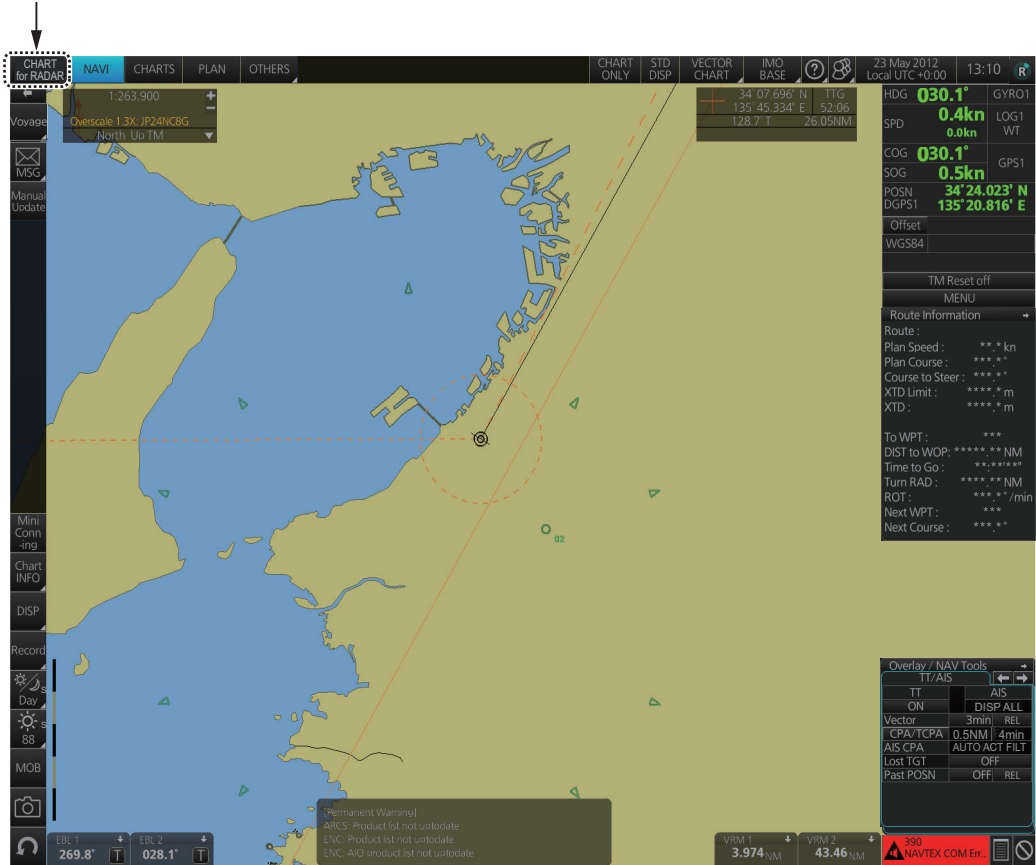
CHART for RADAR

NAVI CHARTS PLAN OTHERS

CHART ONLY STD DISP VECTOR CHART IMO BASE

23 May 2012
Local UTC +0:00

13:10

1:263.900
Overscale 1.3X: JP24NC8G
North Up TM

34° 07.696' N
135° 45.334' E
TTG
52:06
128.7 T
26.05NM

HDG $030.1^{\circ}$ GYRO1
SPD 0.4kn 0.0kn LOG1 WT
COG $030.1^{\circ}$
SOG 0.5kn GPS1
POSN DGPS1 $34^{\circ}24.023'$ N $135^{\circ}20.816'$ E
Offset
WGS84

TM Reset off
MENU

Route Information
Route :
Plan Speed : **.* kn
Plan Course : ***.*°
Course to Steer : ***.*°
XTD Limit : ****.* m
XTD : ****.* m

To WPT : ***
DIST to WOP: *****.** NM
Time to Go : **:**'**"
Turn RAD : ****.** NM
ROT : ***.*°/min
Next WPT : ***
Next Course : ***.*°

Voyage
MSG
Manual Update
Mini Conn -ing
Chart INFO
DISP
Record
Day
88
MOB

02

Overlay / NAV Tools
TT/AIS
TT AIS
ON DISP ALL
Vector 3min REL
CPA/TCPA 0.5NM 4min
AIS CPA AUTO ACT FILT
Lost TGT OFF
Past POSN OFF REL

[Permanent Warning]
ARCS: Product list not uptodate
ENC: Product list not uptodate
ENC: AIO product list not uptodate

EBL 1 269.8° T
EBL 2 028.1° T

VRM 1 3.974 NM
VRM 2 43.46 NM

390
NAVTEX COM Err..